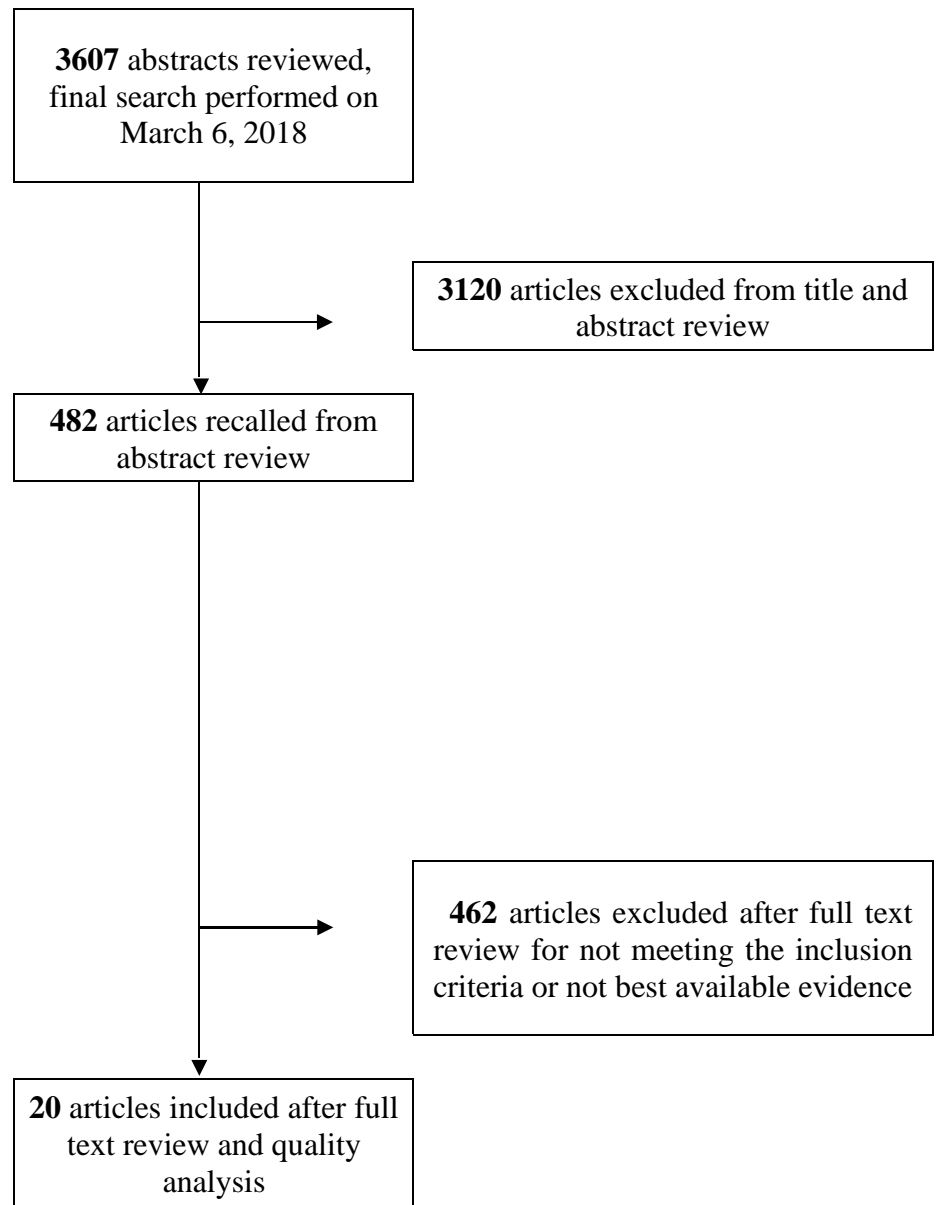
**3607** abstracts reviewed, final search performed on March 6, 2018

**3120** articles excluded from title and abstract review

**482** articles recalled from abstract review

**462** articles excluded after full text review for not meeting the inclusion criteria or not best available evidence

**20** articles included after full text review and quality analysis